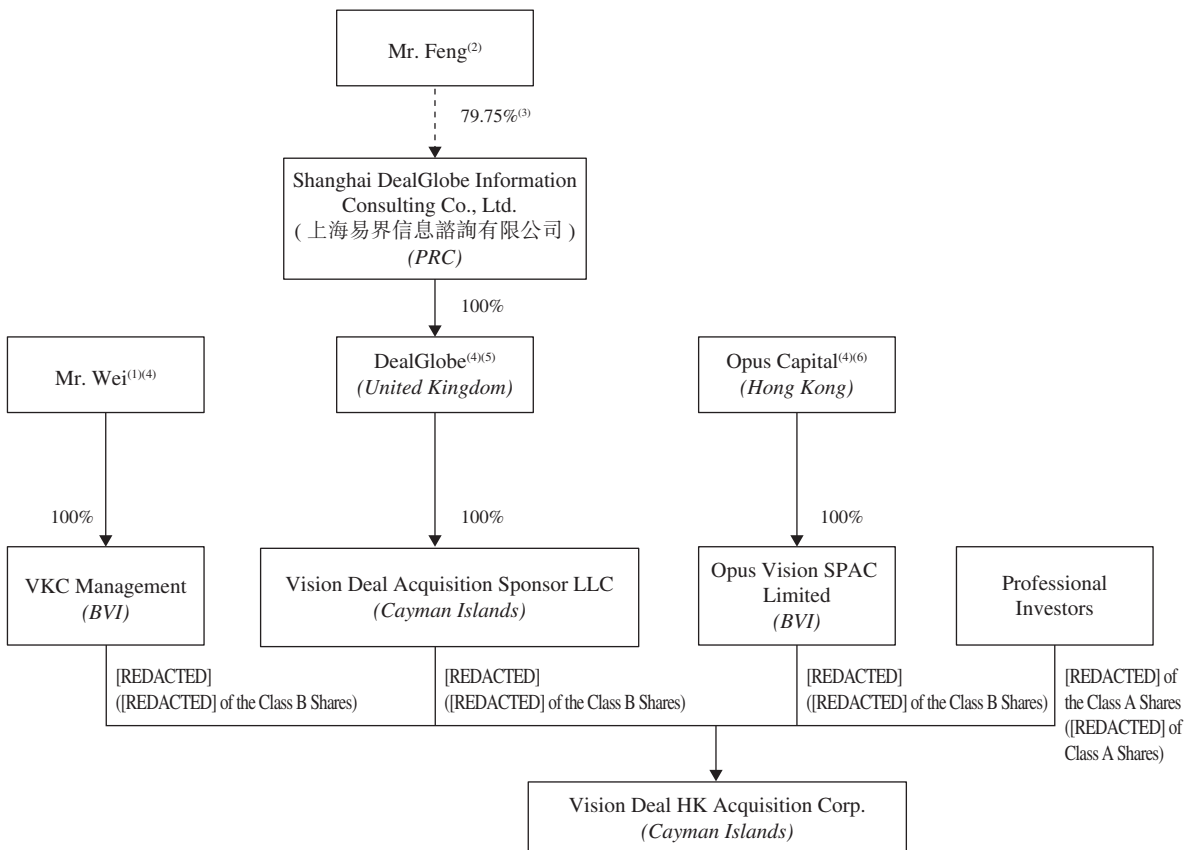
Mr. Feng$^{(2)}$

79.75%$^{(3)}$

Shanghai DealGlobe Information Consulting Co., Ltd. ( 上海易界信息諮詢有限公司 ) *(PRC)*

100%

Mr. Wei$^{(1)(4)}$

DealGlobe$^{(4)(5)}$ *(United Kingdom)*

Opus Capital$^{(4)(6)}$ *(Hong Kong)*

100%

100%

100%

VKC Management *(BVI)*

Vision Deal Acquisition Sponsor LLC *(Cayman Islands)*

Opus Vision SPAC Limited *(BVI)*

Professional Investors

[REDACTED] ([REDACTED] of the Class B Shares)

[REDACTED] ([REDACTED] of the Class B Shares)

[REDACTED] ([REDACTED] of the Class B Shares)

[REDACTED] of the Class A Shares ([REDACTED] of Class A Shares)

Vision Deal HK Acquisition Corp. *(Cayman Islands)*